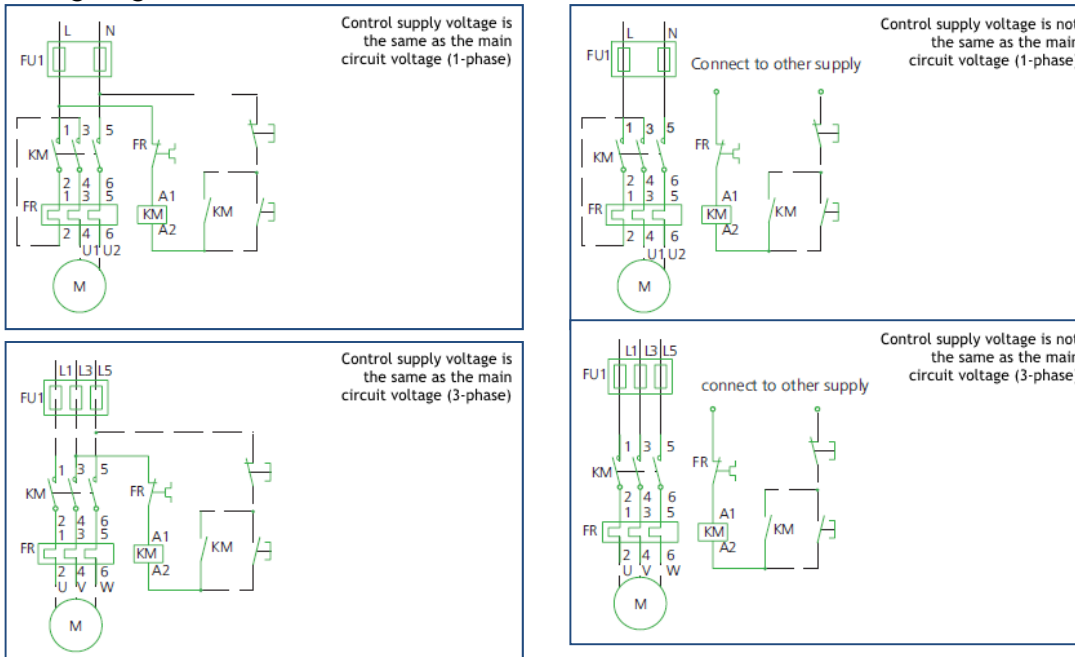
Control supply voltage is the same as the main circuit voltage (1-phase)

L N
FU1
1 3 5
KM
2 4 6
1 3 5
FR
2 4 6
U1 U2
M
FR
A1
KM
A2
KM

Control supply voltage is not the same as the main circuit voltage (1-phase)

L N
FU1
Connect to other supply
1 3 5
KM
2 4 6
1 3 5
FR
2 4 6
U1 U2
M
FR
A1
KM
A2
KM

Control supply voltage is the same as the main circuit voltage (3-phase)

L1 L3 L5
FU1
1 3 5
KM
2 4 6
1 3 5
FR
2 4 6
U V W
M
FR
A1
KM
A2
KM

Control supply voltage is not the same as the main circuit voltage (3-phase)

L1 L3 L5
FU1
connect to other supply
1 3 5
KM
2 4 6
1 3 5
FR
2 4 6
U V W
M
FR
A1
KM
A2
KM